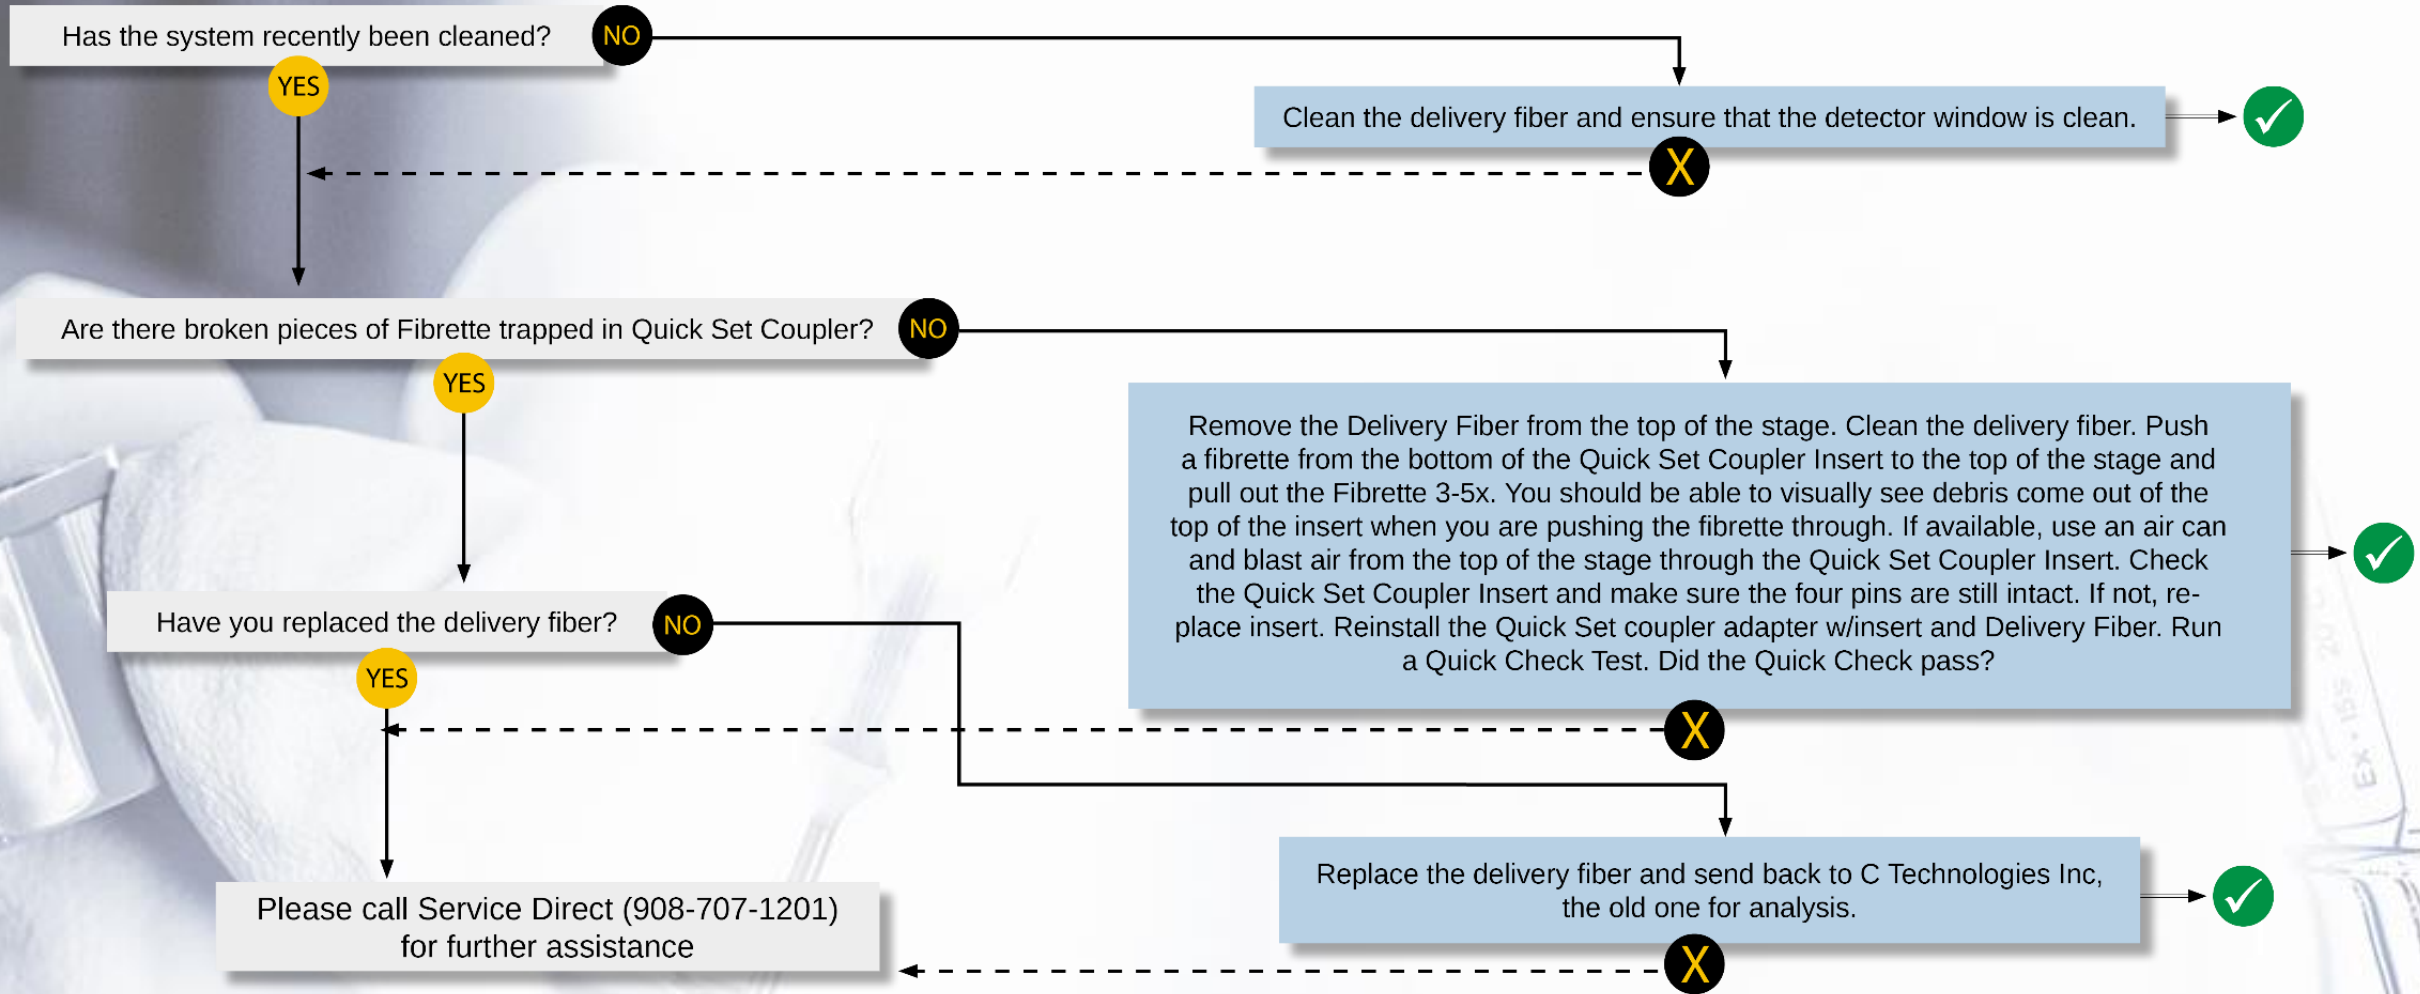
Has the system recently been cleaned? NO

YES

Clean the delivery fiber and ensure that the detector window is clean.

X

Are there broken pieces of Fibrette trapped in Quick Set Coupler? NO

YES

Remove the Delivery Fiber from the top of the stage. Clean the delivery fiber. Push a fibrette from the bottom of the Quick Set Coupler Insert to the top of the stage and pull out the Fibrette 3-5x. You should be able to visually see debris come out of the top of the insert when you are pushing the fibrette through. If available, use an air can and blast air from the top of the stage through the Quick Set Coupler Insert. Check the Quick Set Coupler Insert and make sure the four pins are still intact. If not, replace insert. Reinstall the Quick Set coupler adapter w/insert and Delivery Fiber. Run a Quick Check Test. Did the Quick Check pass?

Have you replaced the delivery fiber? NO

YES

X

Replace the delivery fiber and send back to C Technologies Inc, the old one for analysis.

Please call Service Direct (908-707-1201) for further assistance

X